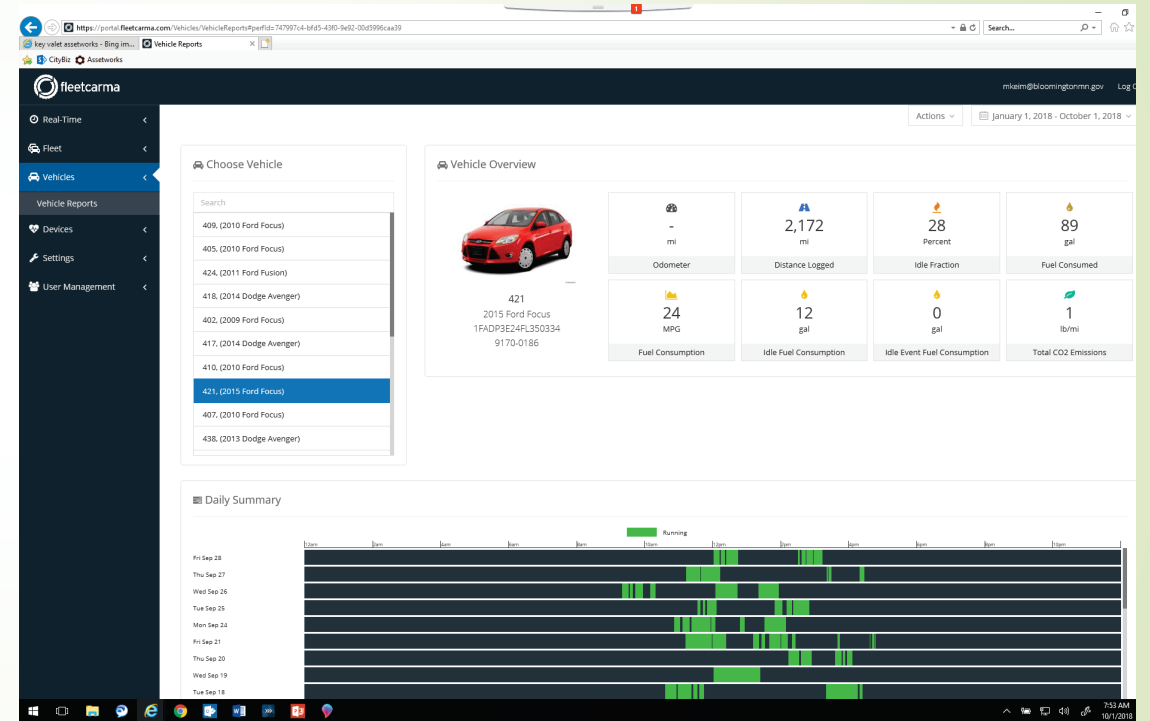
https://portal.fleetcarma.com/Vehicles/VehicleReports#perfId=747997c4-bfd5-43f0-9e92-00d5996caa39

Search...

key valet assetworks - Bing im...

Vehicle Reports

CityBiz

Assetworks

fleetcarma

mkeim@bloomingtonmn.gov

Log O

Real-Time

Fleet

Vehicles

Vehicle Reports

Devices

Settings

User Management

Actions

January 1, 2018 - October 1, 2018

Choose Vehicle

Search

409, (2010 Ford Focus)

405, (2010 Ford Focus)

424, (2011 Ford Fusion)

418, (2014 Dodge Avenger)

402, (2009 Ford Focus)

417, (2014 Dodge Avenger)

410, (2010 Ford Focus)

421, (2015 Ford Focus)

407, (2010 Ford Focus)

438, (2013 Dodge Avenger)

Vehicle Overview

421
2015 Ford Focus
1FADP3E24FL350334
9170-0186

| - mi | 2,172 mi | 28 Percent | 89 gal |
|---|---|---|---|
| Odometer | Distance Logged | Idle Fraction | Fuel Consumed |
| 24 MPG | 12 gal | 0 gal | 1 lb/mi |
| Fuel Consumption | Idle Fuel Consumption | Idle Event Fuel Consumption | Total CO2 Emissions |

Daily Summary

Running

12am 2am 4am 6am 8am 10am 12am 2pm 4pm 6pm 8pm 10pm

Fri Sep 28

Thu Sep 27

Wed Sep 26

Tue Sep 25

Mon Sep 24

Fri Sep 21

Thu Sep 20

Wed Sep 19

Tue Sep 18

7:53 AM
10/1/2018